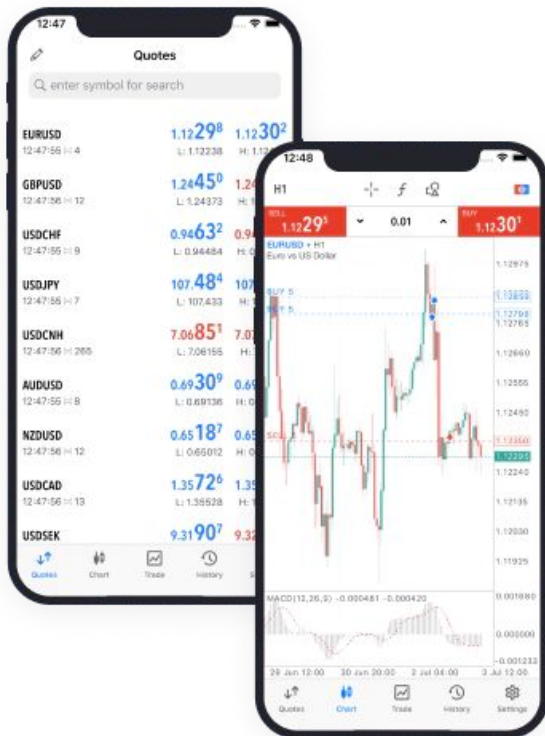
12:47

Quotes

enter symbol for search

EURUSD
12:47:56 ⋈ 4
1.12298 1.12302
L: 1.12238 H: 1.13

GBPUSD
12:47:56 ⋈ 12
1.24450 1.24
L: 1.24373 H:

USDCHF
12:47:56 ⋈ 9
0.94632 0.94
L: 0.94484 H:

USDJPY
12:47:55 ⋈ 7
107.484 107
L: 107.433 H:

USDCNH
12:47:56 ⋈ 265
7.06851 7.07
L: 7.06155 H:

AUDUSD
12:47:55 ⋈ 8
0.69309 0.69
L: 0.69136 H:

NZDUSD
12:47:56 ⋈ 12
0.65187 0.65
L: 0.65012 H:

USDCAD
12:47:56 ⋈ 13
1.35726 1.35
L: 1.35528 H:

USDSEK
9.31907 9.32

Quotes Chart Trade History

12:48

H1

SELL 1.12295 0.01 BUY 1.12301

EURUSD • H1
Euro vs US Dollar

BUY 5
BUY 5
SELL

1.12975
1.12850
1.12790
1.12765
1.12660
1.12555
1.12450
1.12350
1.12290
1.12135
1.12030
1.11925

MACD(12,26,9) -0.000481 -0.000420
0.001880
0.000000
-0.001237

29 Jun 12:00 30 Jun 12:00 2 Jul 04:00 3 Jul 12:00

Quotes Chart Trade History Settings